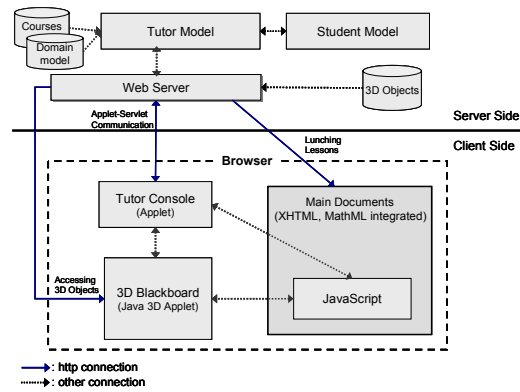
Courses

Domain model

Tutor Model

Student Model

Web Server

3D Objects

Applet-Servlet Communication

Server Side

Client Side

Lunching Lessons

Browser

Tutor Console
(Applet)

Main Documents
(XHTML, MathML integrated)

Accessing 3D Objects

3D Blackboard
(Java 3D Applet)

JavaScript

: http connection
: other connection